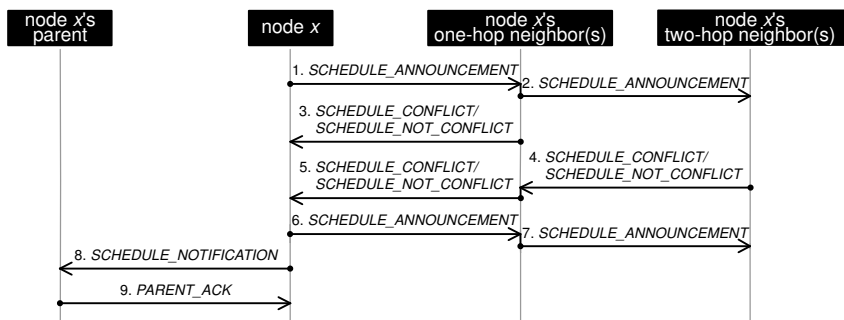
node $x$'s parent

node $x$

node $x$'s one-hop neighbor(s)

node $x$'s two-hop neighbor(s)

1. SCHEDULE_ANNOUNCEMENT

2. SCHEDULE_ANNOUNCEMENT

3. SCHEDULE_CONFLICT/ SCHEDULE_NOT_CONFLICT

4. SCHEDULE_CONFLICT/ SCHEDULE_NOT_CONFLICT

5. SCHEDULE_CONFLICT/ SCHEDULE_NOT_CONFLICT

6. SCHEDULE_ANNOUNCEMENT

7. SCHEDULE_ANNOUNCEMENT

8. SCHEDULE_NOTIFICATION

9. PARENT_ACK